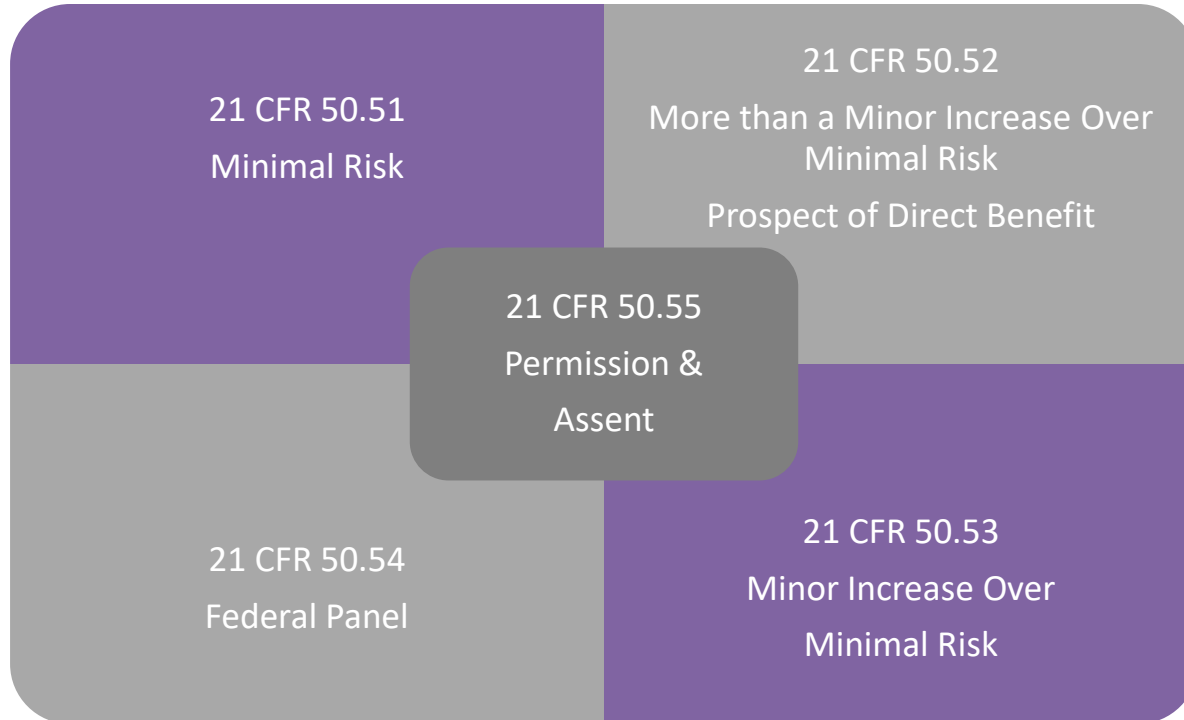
21 CFR 50.51

Minimal Risk

21 CFR 50.52

More than a Minor Increase Over Minimal Risk

Prospect of Direct Benefit

21 CFR 50.55

Permission & Assent

21 CFR 50.54

Federal Panel

21 CFR 50.53

Minor Increase Over Minimal Risk